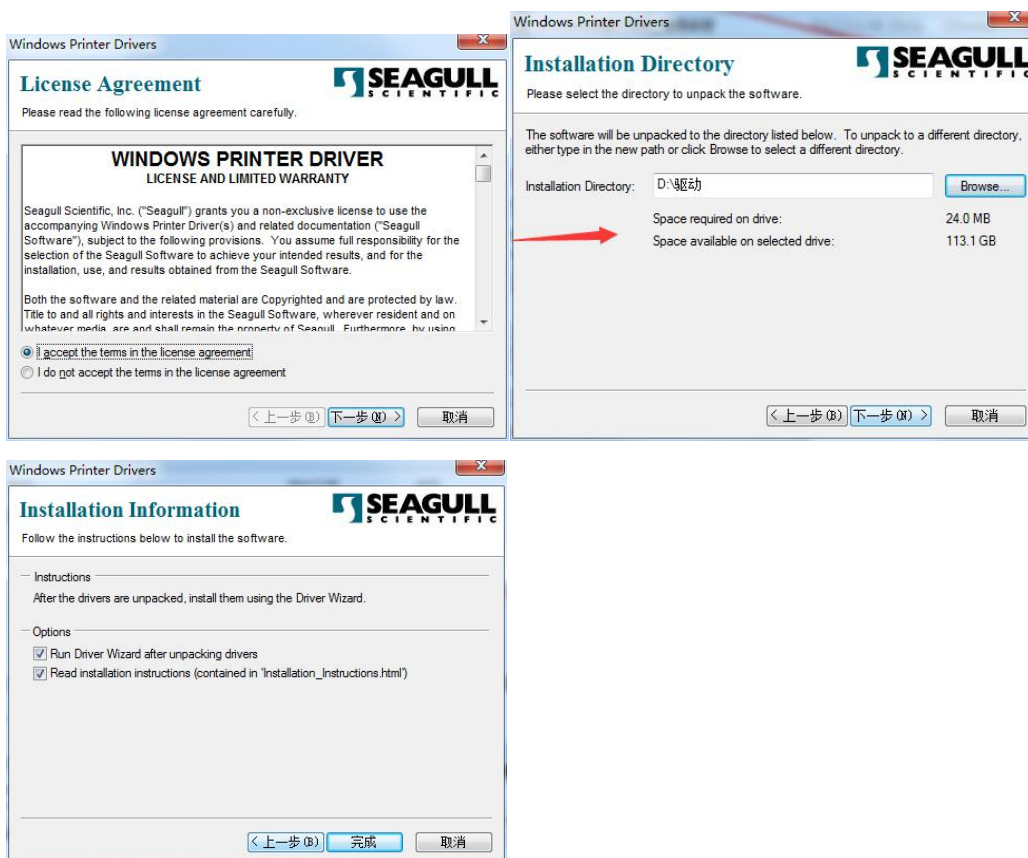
Windows Printer Drivers

License Agreement

SEAGULL SCIENTIFIC

Please read the following license agreement carefully.

WINDOWS PRINTER DRIVER
LICENSE AND LIMITED WARRANTY

Seagull Scientific, Inc. ("Seagull") grants you a non-exclusive license to use the accompanying Windows Printer Driver(s) and related documentation ("Seagull Software"), subject to the following provisions. You assume full responsibility for the selection of the Seagull Software to achieve your intended results, and for the installation, use, and results obtained from the Seagull Software.

Both the software and the related material are Copyrighted and are protected by law. Title to and all rights and interests in the Seagull Software, wherever resident and on whatever media, are and shall remain the property of Seagull. Furthermore, by using

I accept the terms in the license agreement
I do not accept the terms in the license agreement

< 上一步(B) 下一步(N) > 取消

Windows Printer Drivers

Installation Directory

SEAGULL SCIENTIFIC

Please select the directory to unpack the software.

The software will be unpacked to the directory listed below. To unpack to a different directory, either type in the new path or click Browse to select a different directory.

Installation Directory: D:\驱动 Browse...

Space required on drive: 24.0 MB
Space available on selected drive: 113.1 GB

< 上一步(B) 下一步(N) > 取消

Windows Printer Drivers

Installation Information

SEAGULL SCIENTIFIC

Follow the instructions below to install the software.

Instructions
After the drivers are unpacked, install them using the Driver Wizard.

Options
Run Driver Wizard after unpacking drivers
Read installation instructions (contained in 'Installation_Instructions.html')

< 上一步(B) 完成 取消